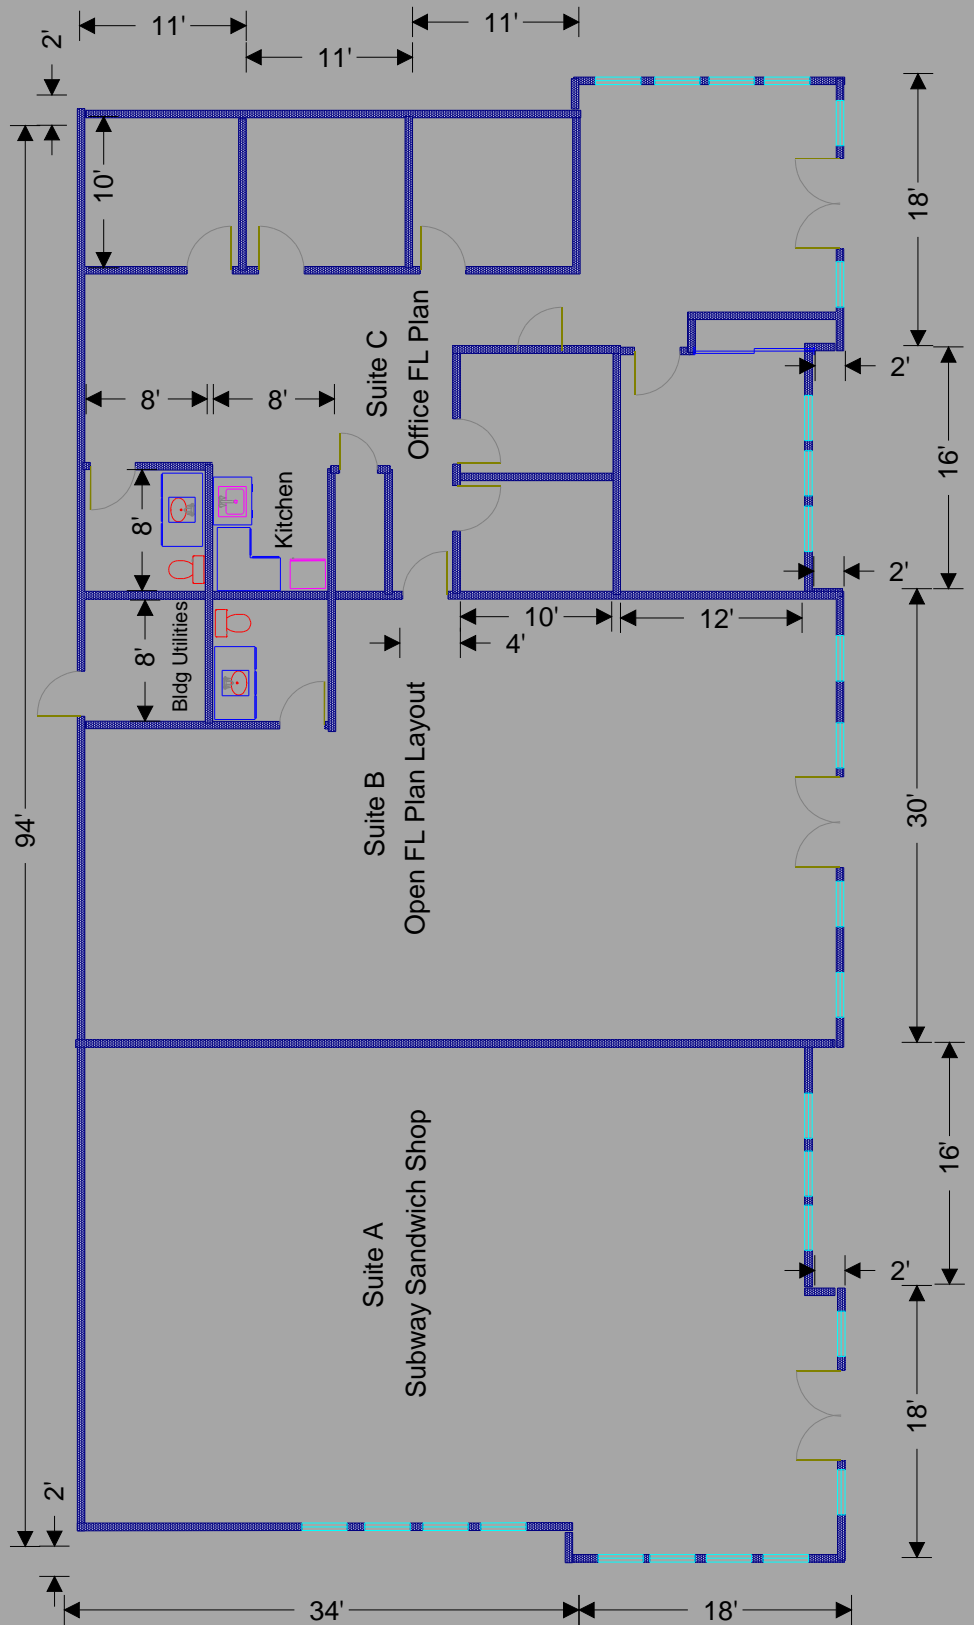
11'

11'

11'

2'

10'

18'

Suite C
Office FL Plan

8'

8'

2'

16'

Kitchen

8'

2'

8'

Bldg Utilities

10'

12'

4'

94'

Suite B
Open FL Plan Layout

30'

Suite A
Subway Sandwich Shop

16'

2'

18'

2'

34'

18'